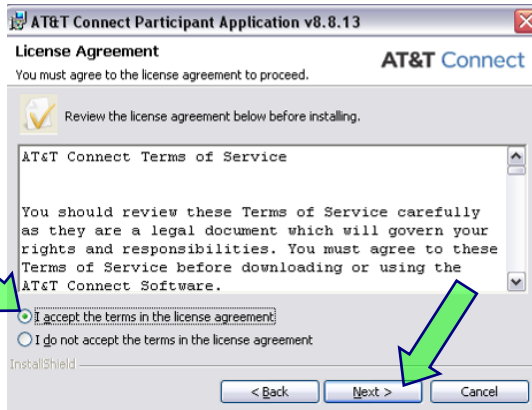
AT&T Connect Participant Application v8.8.13

License Agreement

You must agree to the license agreement to proceed.

AT&T Connect

Review the license agreement below before installing.

AT&T Connect Terms of Service

You should review these Terms of Service carefully as they are a legal document which will govern your rights and responsibilities. You must agree to these Terms of Service before downloading or using the AT&T Connect Software.

I accept the terms in the license agreement

I do not accept the terms in the license agreement

InstallShield

< Back

Next >

Cancel